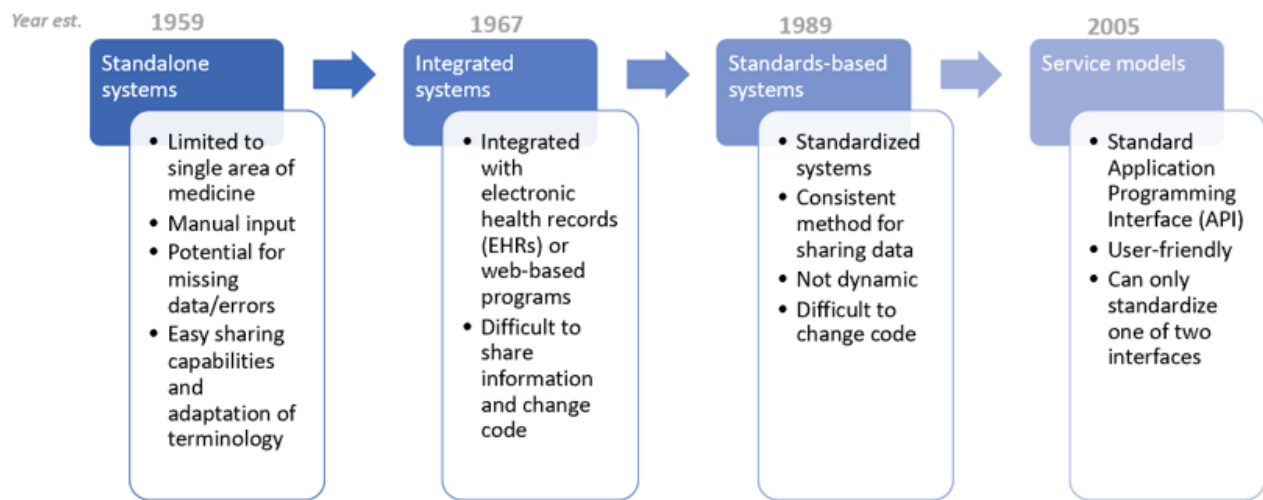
Year est.

1959

Standalone systems

- Limited to single area of medicine
- Manual input
- Potential for missing data/errors
- Easy sharing capabilities and adaptation of terminology

1967

Integrated systems

- Integrated with electronic health records (EHRs) or web-based programs
- Difficult to share information and change code

1989

Standards-based systems

- Standardized systems
- Consistent method for sharing data
- Not dynamic
- Difficult to change code

2005

Service models

- Standard Application Programming Interface (API)
- User-friendly
- Can only standardize one of two interfaces